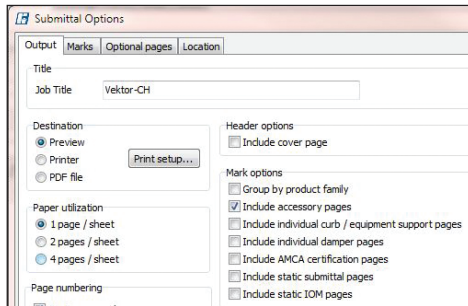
Submittal Options

Output | Marks | Optional pages | Location

Title

Job Title Vektor-CH

Destination
Preview
Printer
PDF file
Print setup...

Header options
Include cover page

Mark options
Group by product family
Include accessory pages
Include individual curb / equipment support pages
Include individual damper pages
Include AMCA certification pages
Include static submittal pages
Include static IOM pages

Paper utilization
1 page / sheet
2 pages / sheet
4 pages / sheet

Page numbering